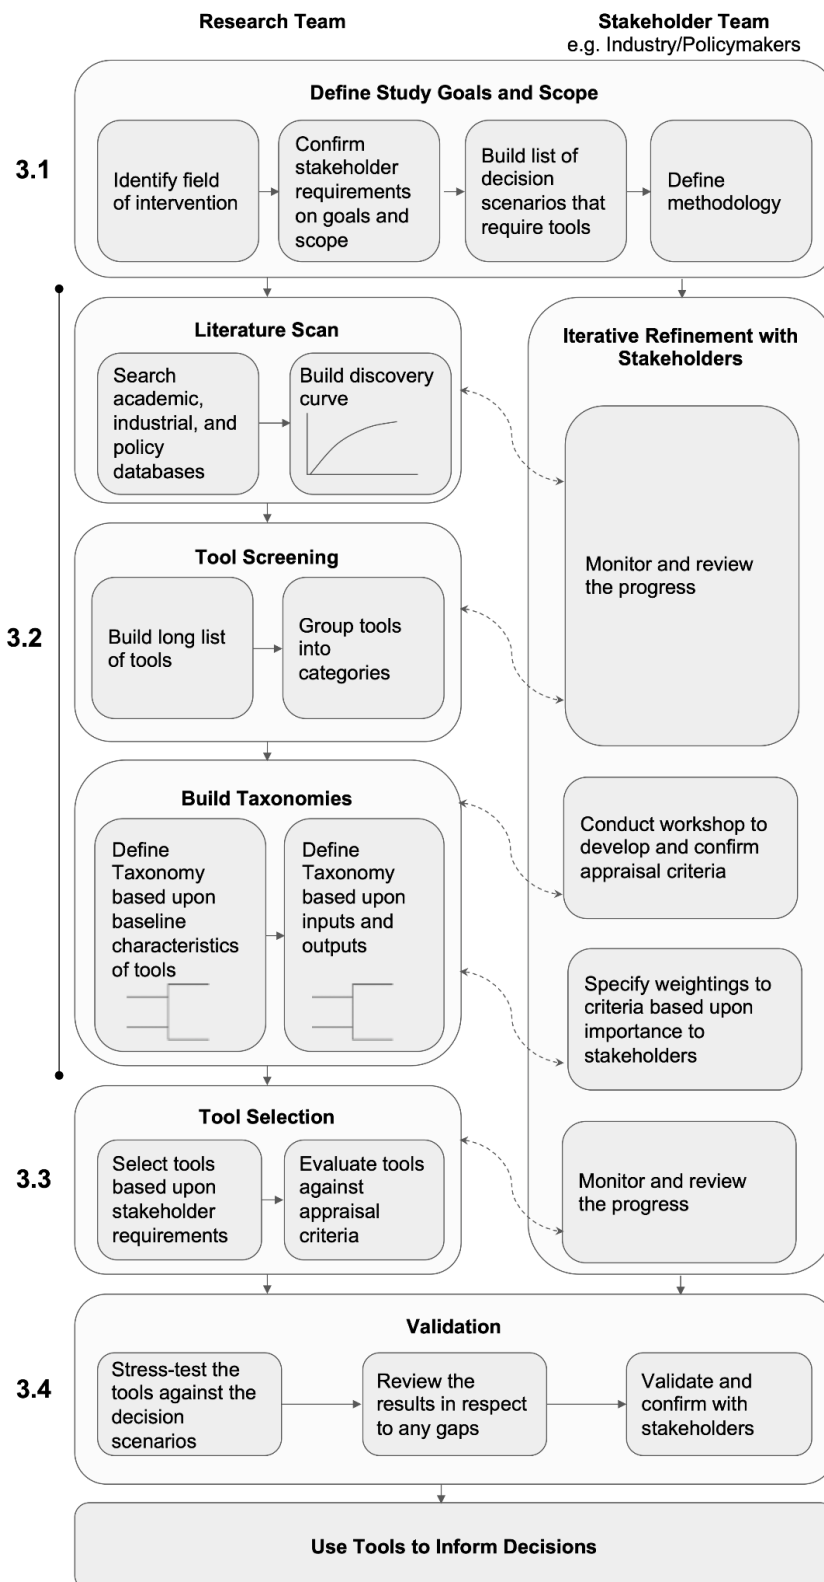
Research Team

Stakeholder Team
e.g. Industry/Policymakers

3.1

Define Study Goals and Scope

Identify field of intervention

Confirm stakeholder requirements on goals and scope

Build list of decision scenarios that require tools

Define methodology

3.2

Literature Scan

Search academic, industrial, and policy databases

Build discovery curve

Tool Screening

Build long list of tools

Group tools into categories

Build Taxonomies

Define Taxonomy based upon baseline characteristics of tools

Define Taxonomy based upon inputs and outputs

Iterative Refinement with Stakeholders

Monitor and review the progress

Conduct workshop to develop and confirm appraisal criteria

Specify weightings to criteria based upon importance to stakeholders

3.3

Tool Selection

Select tools based upon stakeholder requirements

Evaluate tools against appraisal criteria

Monitor and review the progress

3.4

Validation

Stress-test the tools against the decision scenarios

Review the results in respect to any gaps

Validate and confirm with stakeholders

Use Tools to Inform Decisions